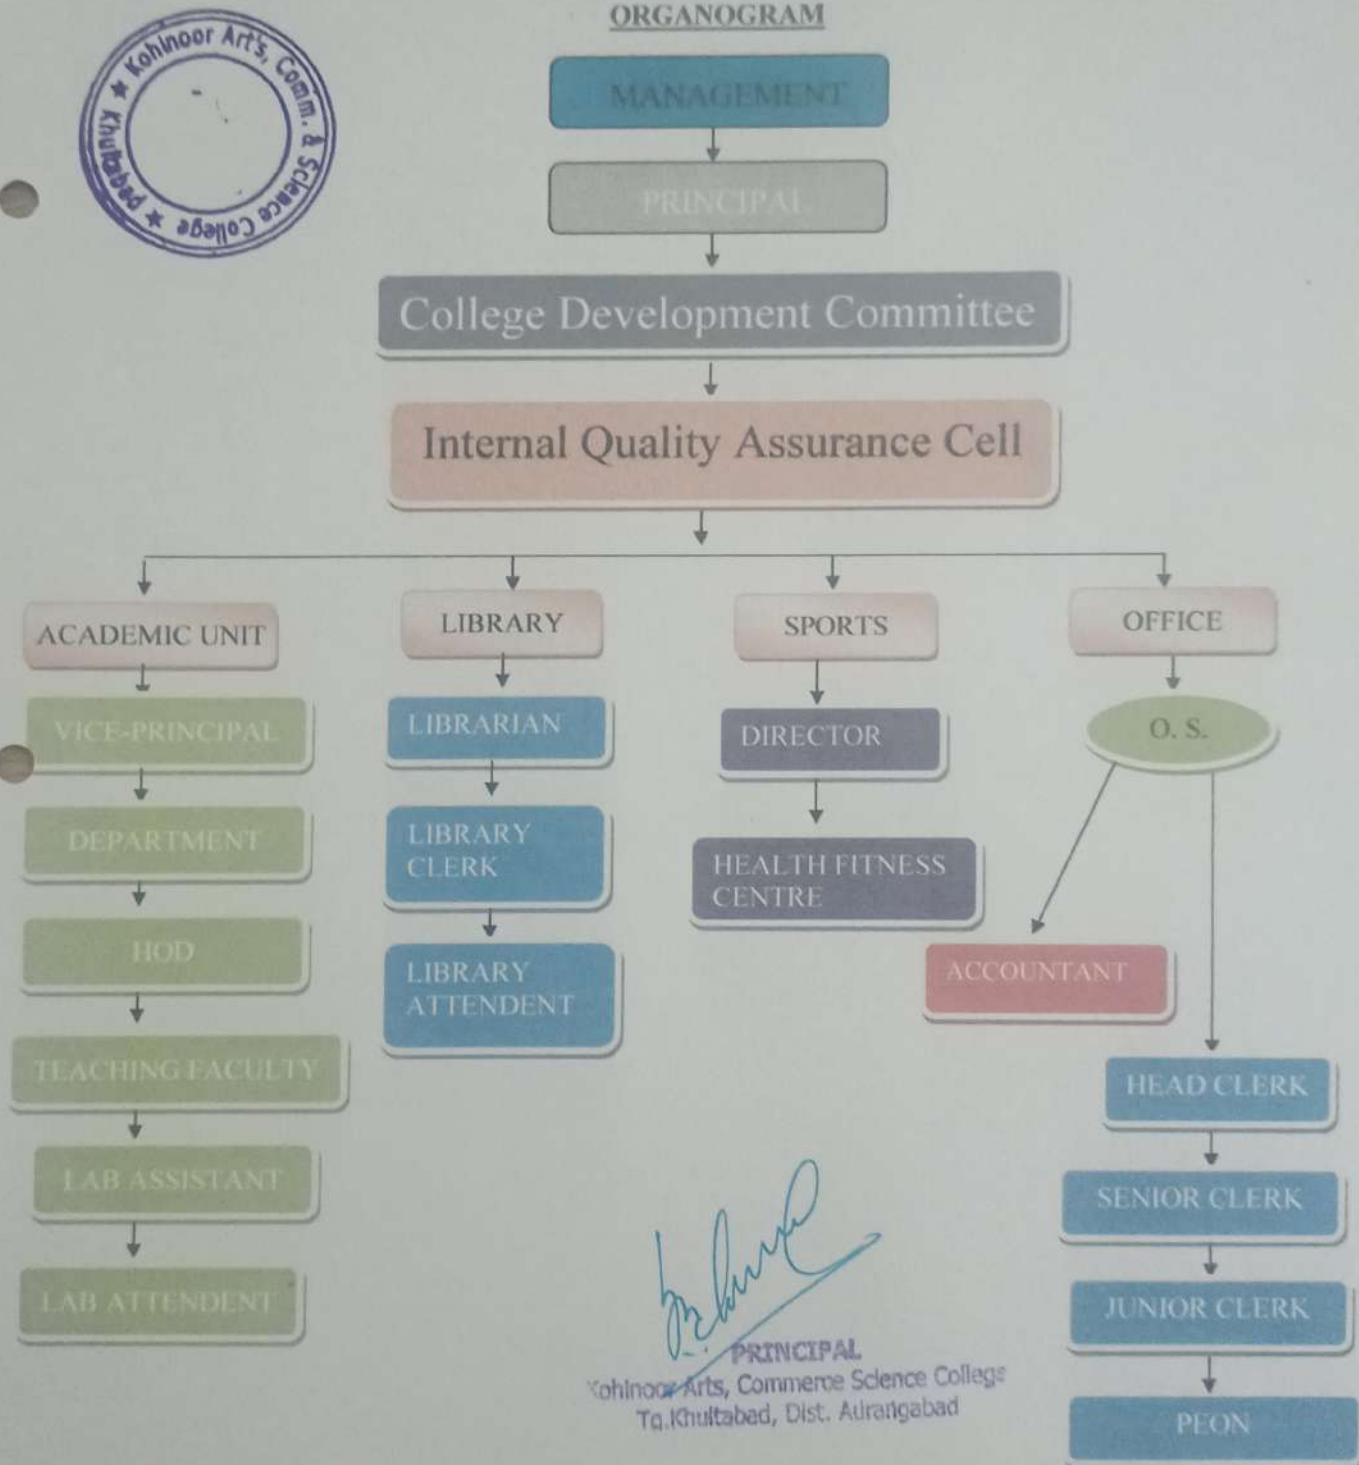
ORGANOGRAM

Kohinoor Art's, Comm. & Science College ★ Khultabad ★

MANAGEMENT

PRINCIPAL

College Development Committee

Internal Quality Assurance Cell

ACADEMIC UNIT

VICE-PRINCIPAL

DEPARTMENT

HOD

TEACHING FACULTY

LAB ASSISTANT

LAB ATTENDENT

LIBRARY

LIBRARIAN

LIBRARY CLERK

LIBRARY ATTENDENT

SPORTS

DIRECTOR

HEALTH FITNESS CENTRE

OFFICE

O. S.

ACCOUNTANT

HEAD CLERK

SENIOR CLERK

JUNIOR CLERK

PEON

PRINCIPAL
Kohinoor Arts, Commerce Science College
Tq.Khultabad, Dist. Aurangabad